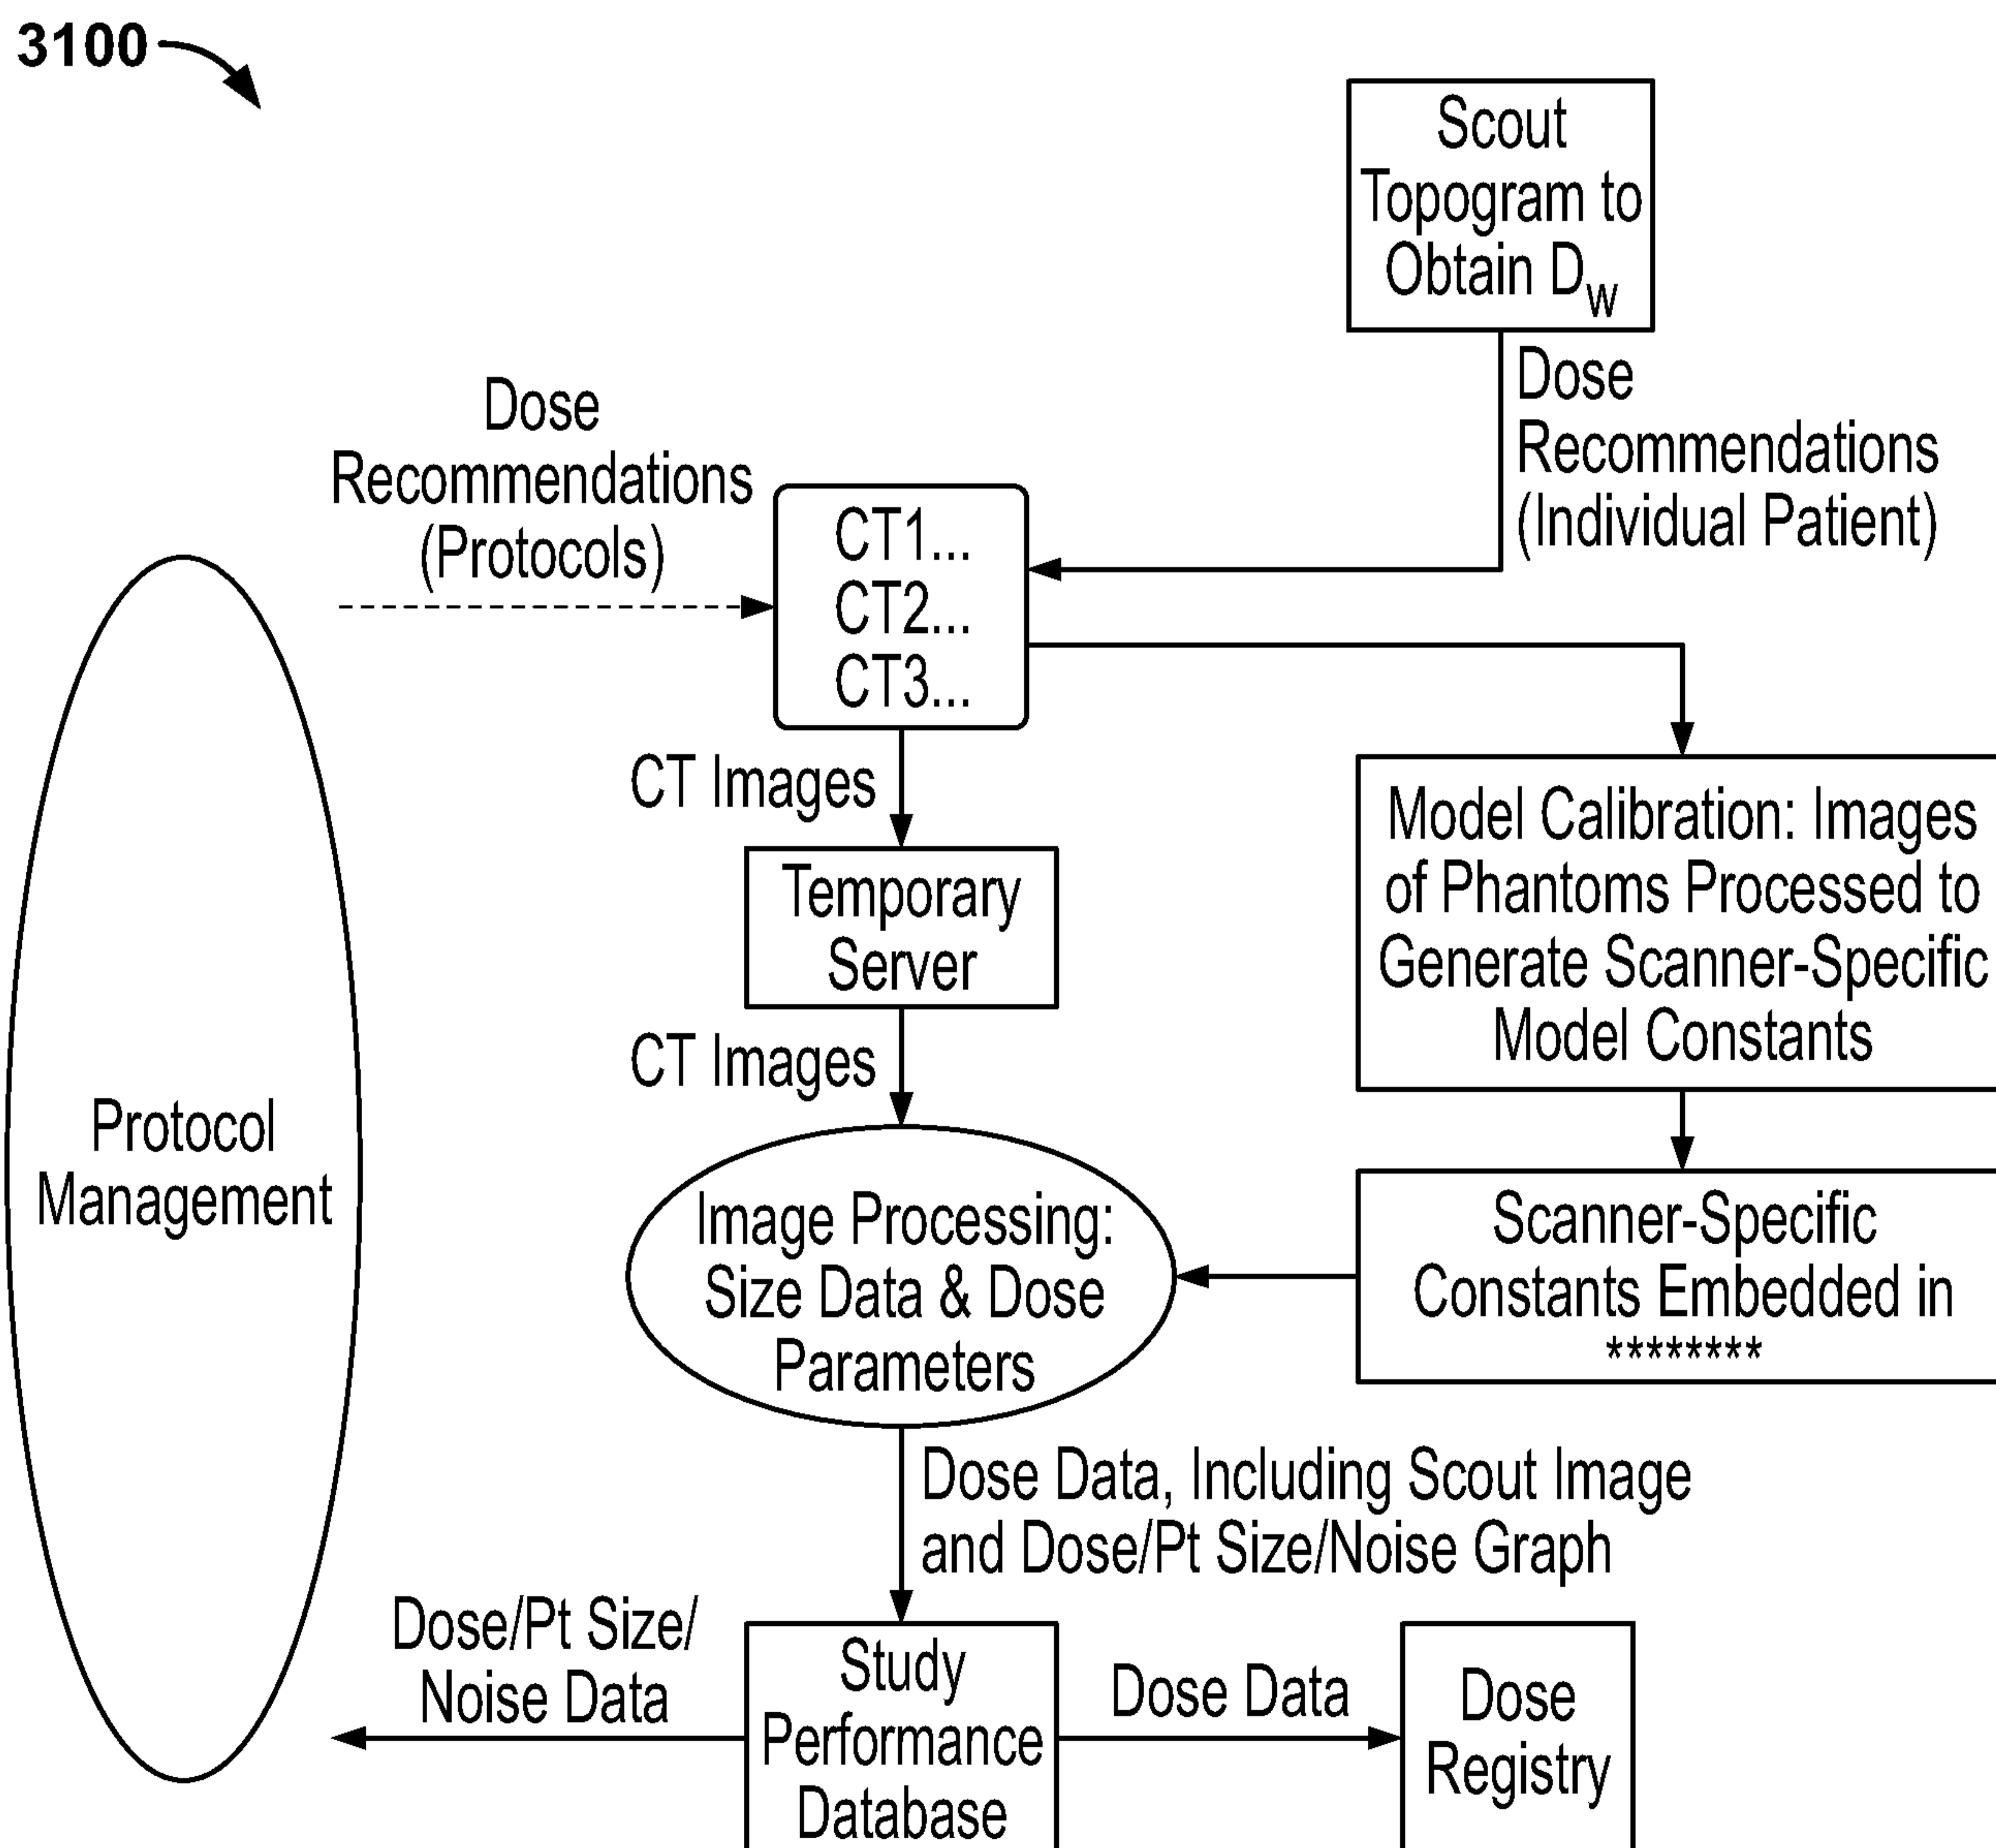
3100

Scout Topogram to Obtain $D_W$

Dose Recommendations (Individual Patient)

Dose Recommendations (Protocols)

CT1...
CT2...
CT3...

CT Images

Temporary Server

CT Images

Model Calibration: Images of Phantoms Processed to Generate Scanner-Specific Model Constants

Protocol Management

Image Processing: Size Data & Dose Parameters

Scanner-Specific Constants Embedded in ********

Dose Data, Including Scout Image and Dose/Pt Size/Noise Graph

Dose/Pt Size/ Noise Data

Study Performance Database

Dose Data

Dose Registry